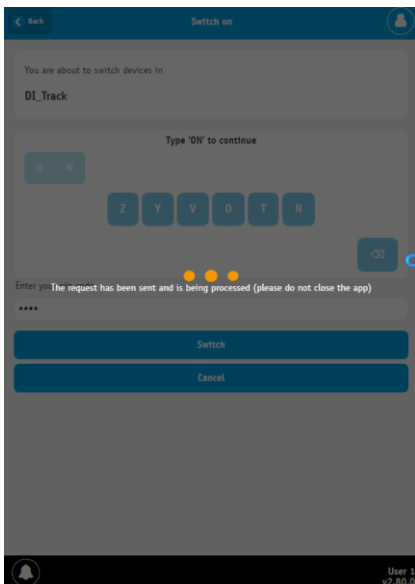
Back

Switch on

You are about to switch devices in

DI_Track

Type 'ON' to continue

O N

Z Y V O T N

Enter yo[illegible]

The request has been sent and is being processed (please do not close the app)

••••

Switch

Cancel

User 1
v2.80.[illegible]